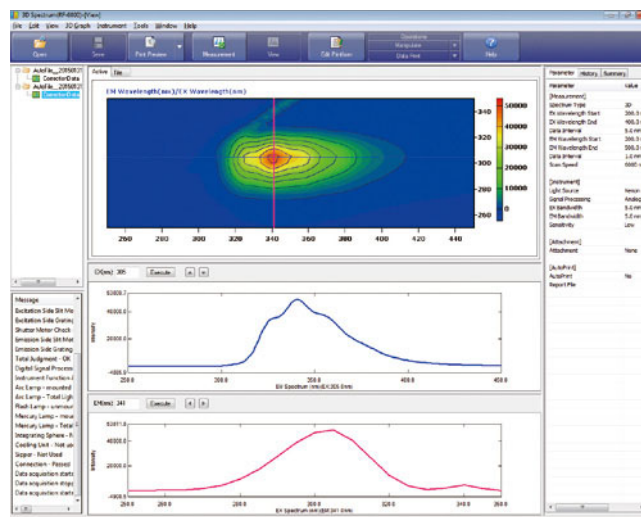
3D Spectrum(RF-6000) - [View]

File Edit View 3D Graph Instrument Tools Window Help

Open Save Print Preview Measurement View Edit Pinthen Operations Manipulate Data Print Help

AutoFile_20150521
CorrectionData
AutoFile_20150521
CorrectionData

Active File

EM Wavelength(nm)/EX Wavelength(nm)

340
320
300
280
260

260 280 300 320 340 360 380 400 420 440

50000
40000
30000
20000
10000
0

EX(nm) 305 Execute

50000.0
40000.0
20000.0
-5000.0
Intensity
250.0 300.0 350.0 400.0 450.0
EM Spectrum (nm)EX:305.0nm

EM(nm) 341 Execute

50011.3
40000.0
20000.0
-5000.0
Intensity
220.0 240.0 260.0 280.0 300.0 320.0 340.0
EX Spectrum (nm)EM:341.0nm

Message
Excitation Side Slit Mo
Excitation Side Grating
Shutter Motor Check
Emission Side Slit Mot
Emission Side Grating
Total Judgment - OK
Digital Signal Process
Instrument Function
Arc Lamp - mounted
Arc Lamp - Total Ligh
Flash Lamp - unmoun
Mercury Lamp - mou
Mercury Lamp - Total
Integrating Sphere - N
Cooling Unit - Not us
Sipper - Not Used
Connection - Passed
Data acquisition start
Data acquisition stopp
Data acquisition start

Parameter History Summary
Parameter Value
[Measurement]
Spectrum Type 3D
EX Wavelength Start 200.0
EX Wavelength End 400.0
Data Interval 5.0 nm
EM Wavelength Start 200.0
EM Wavelength End 500.0
Data Interval 1.0 nm
Scan Speed 6000
[Instrument]
Light Source Xenon
Signal Processing Analog
EX Bandwidth 5.0 nm
EM Bandwidth 5.0 nm
Sensitivity Low
[Attachment]
Attachment None
[AutoPrint]
AutoPrint No
Report File